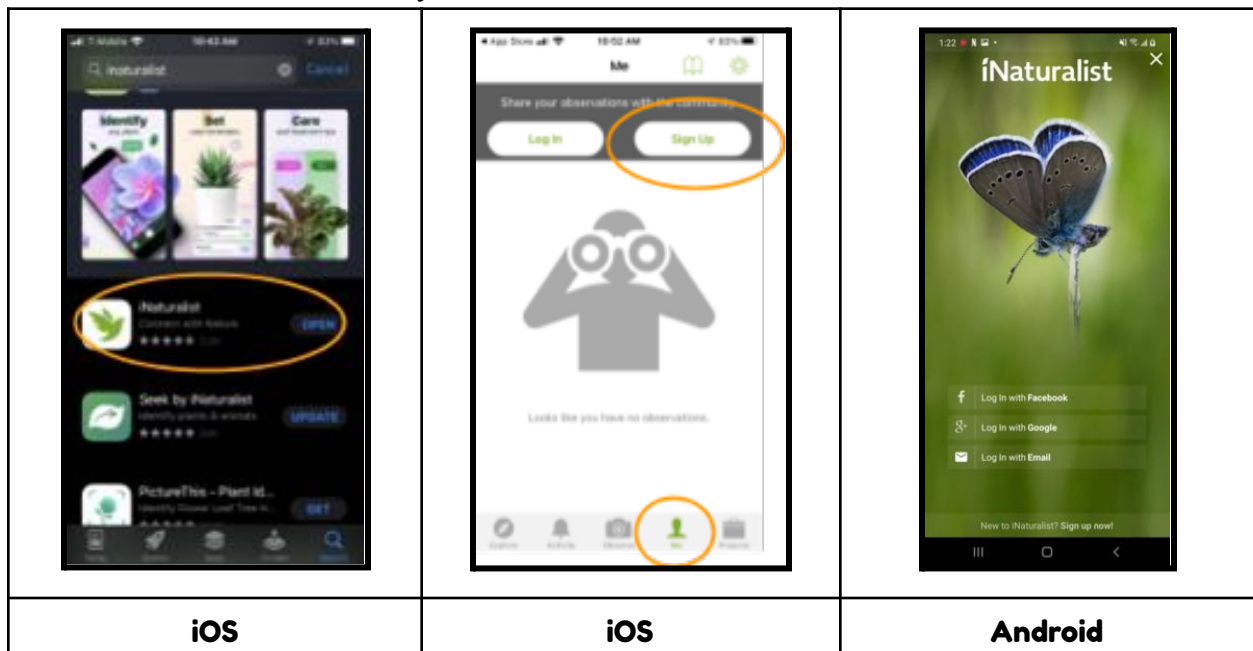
| T-Mobile 10:43 AM 83% inaturalist Cancel Identify Set Care iNaturalist Connect with Nature OPEN Seek by iNaturalist Identify plants & animals UPDATE PictureThis - Plant Id... GET | App Store 10:02 AM 83% Me Share your observations with the community Log In Sign Up Looks like you have no observations. Explore Activity Observe Me Projects | 1:22 iNaturalist Log In with Facebook Log In with Google Log In with Email New to iNaturalist? Sign up now! |
|---|---|---|
| **iOS** | **iOS** | **Android** |